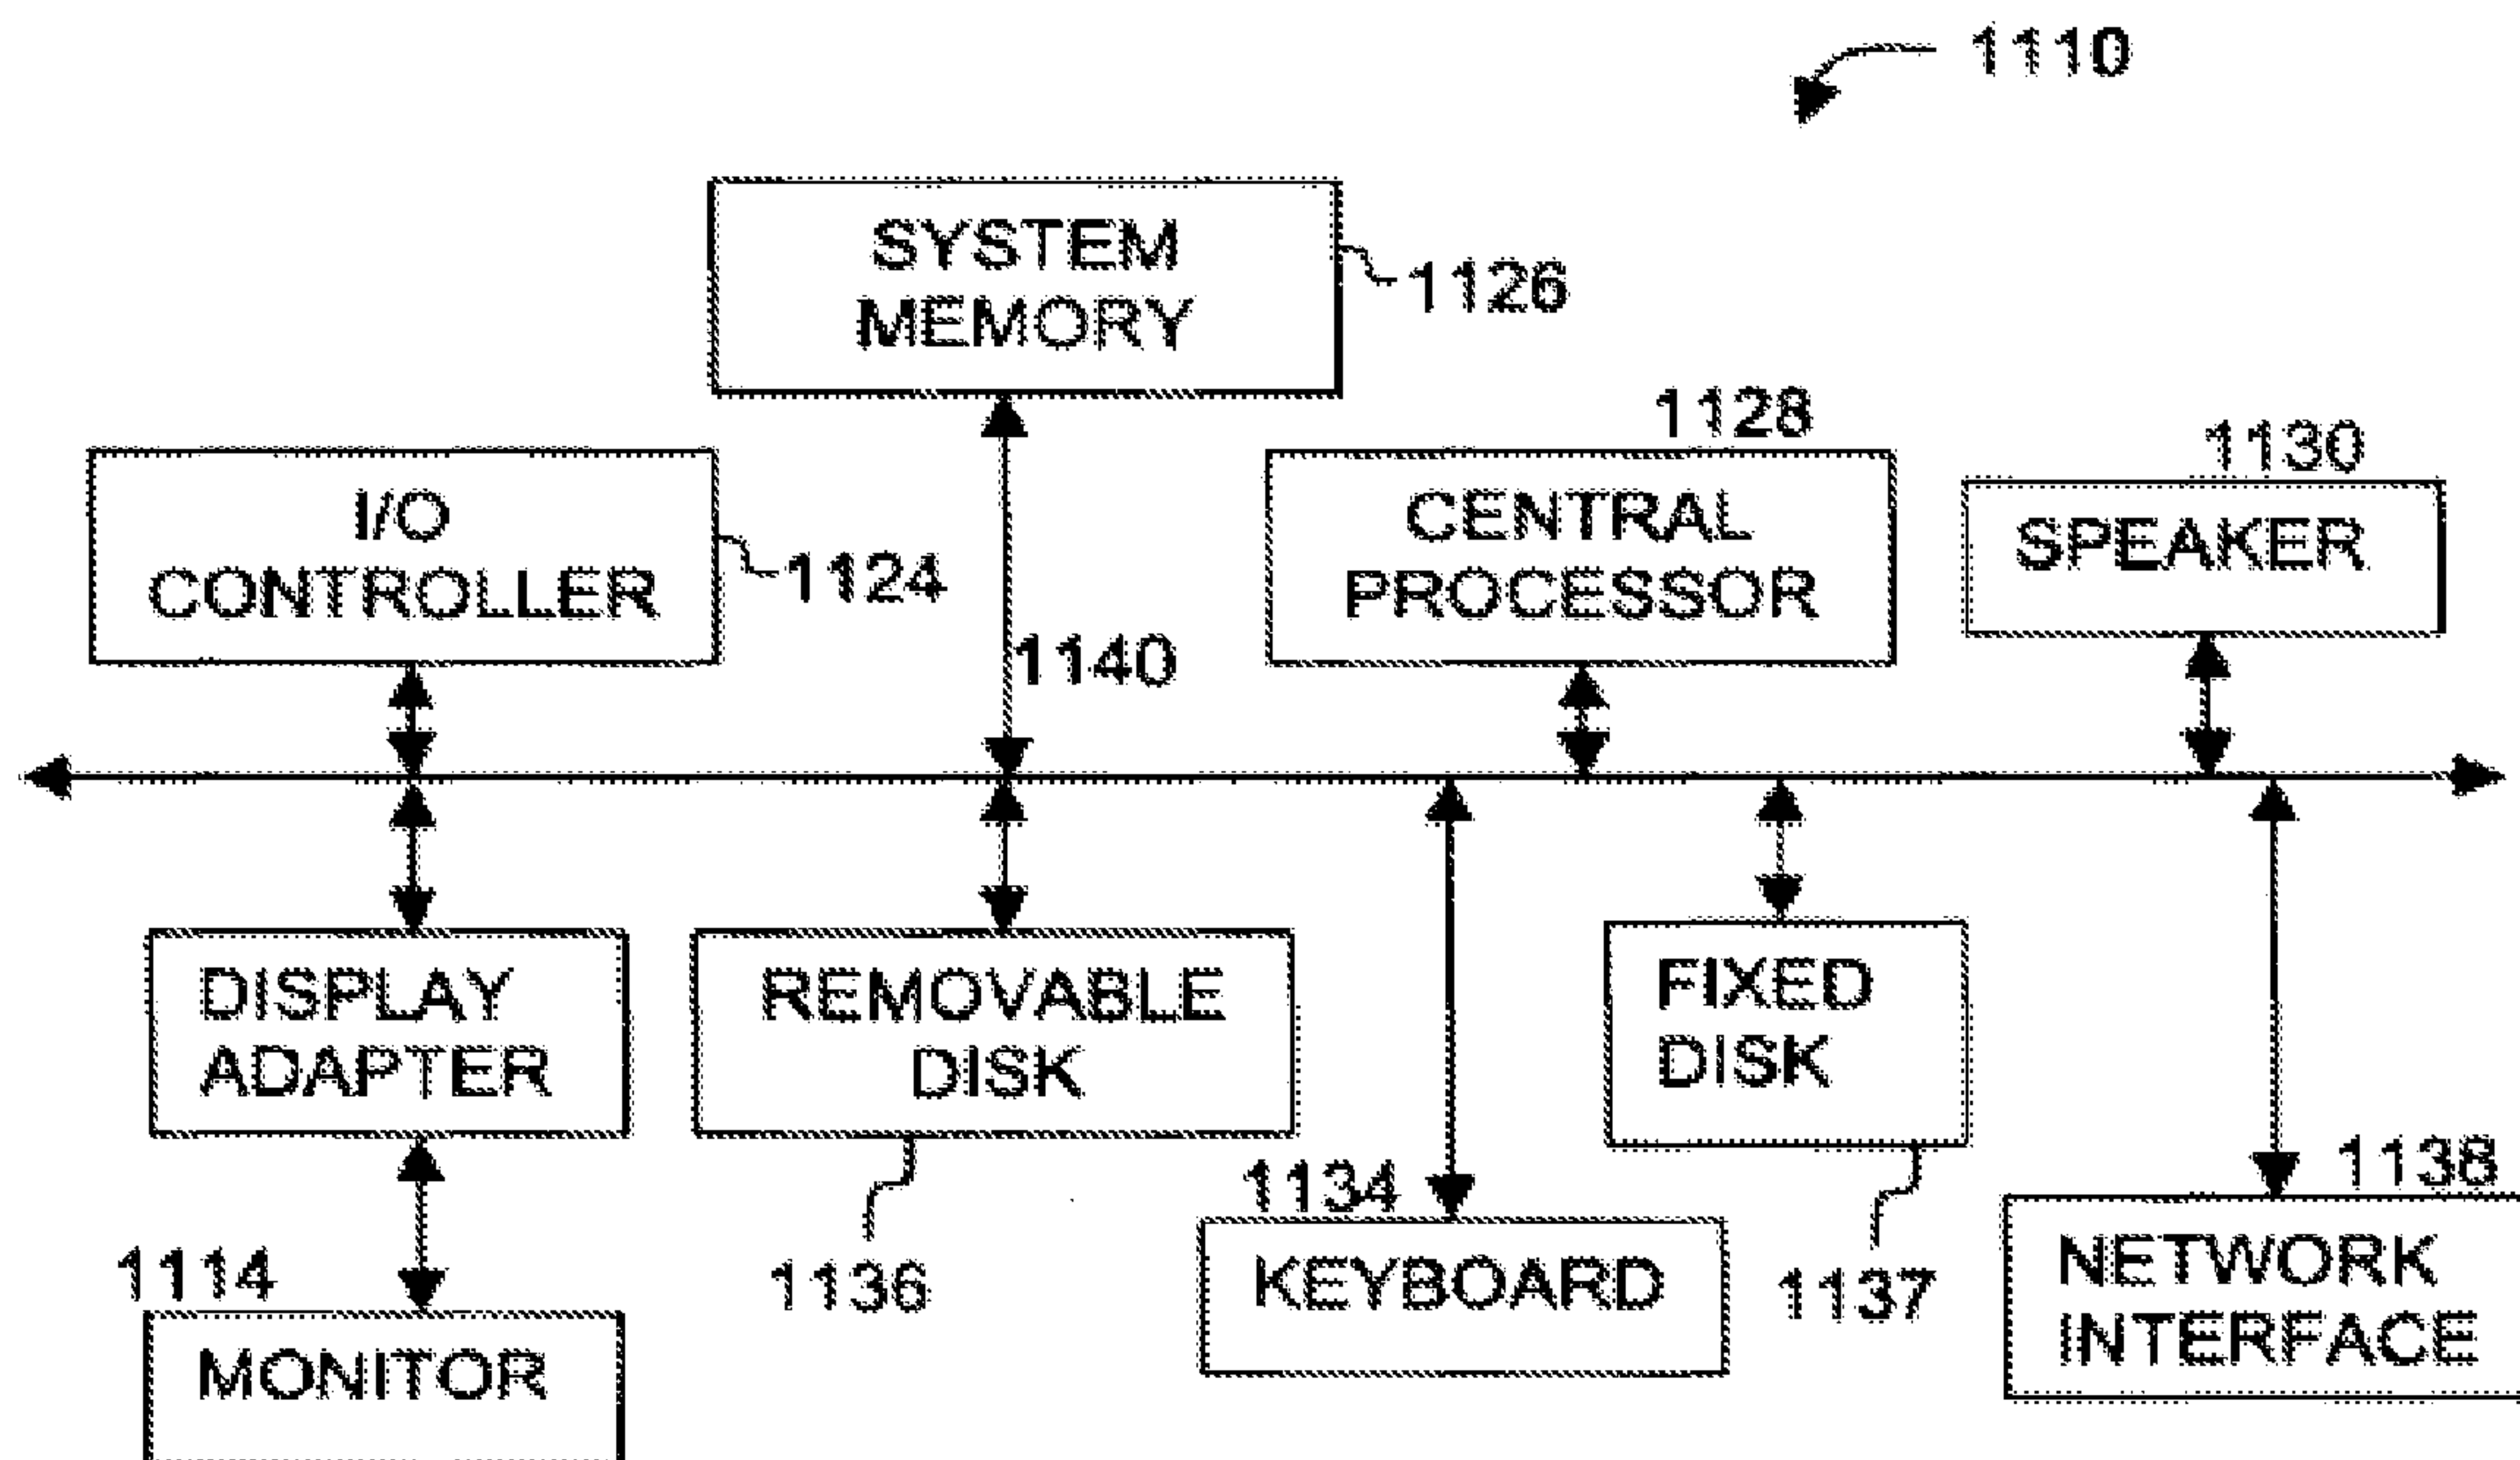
1110

SYSTEM MEMORY

1126

1128

1130

I/O CONTROLLER

1124

CENTRAL PROCESSOR

SPEAKER

1140

DISPLAY ADAPTER

REMOVABLE DISK

FIXED DISK

1138

1134

1114

1136

KEYBOARD

1137

NETWORK INTERFACE

MONITOR